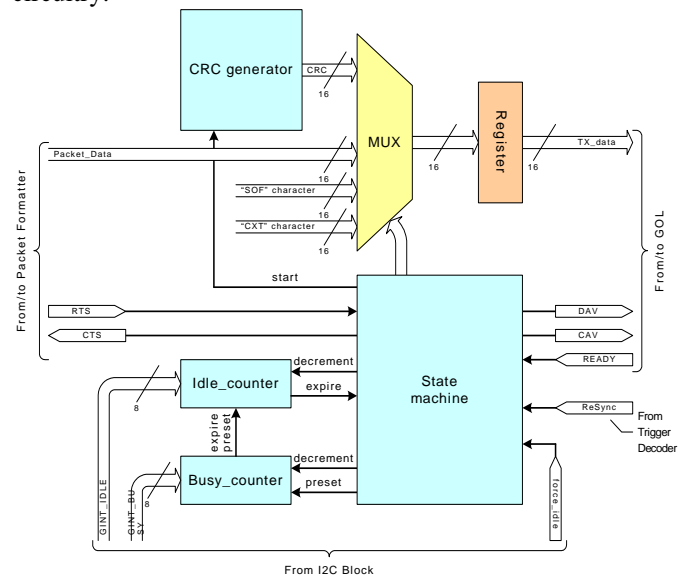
circuitry.

CRC generator
CRC
16
MUX
Register
16
16
TX_data
Packet_Data
16
"SOF" character
16
"CXT" character
16
From/to Packet Formatter
From/to GOL
start
RTS
CTS
DAV
CAV
READY
decrement
expire
Idle_counter
8
State machine
ReSync
From Trigger Decoder
expire
preset
decrement
Busy_counter
preset
8
GINT_IDLE
GINT_BUSY
force_idle
From I2C Block